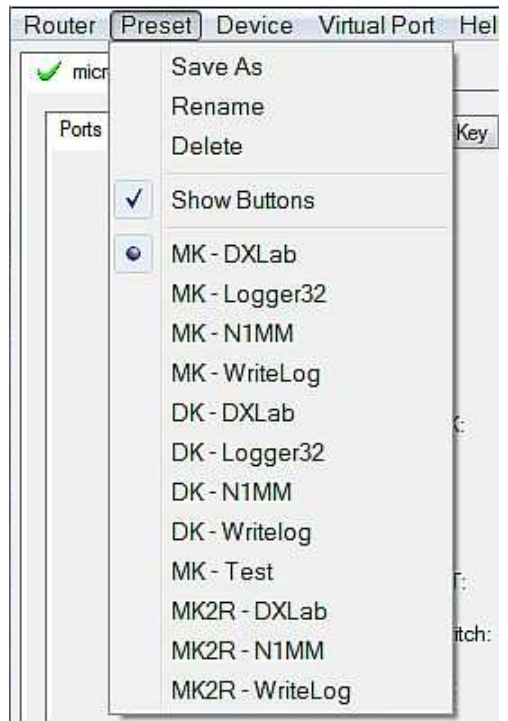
Router Preset Device Virtual Port Hel

micr

Ports

Key

Save As
Rename
Delete

Show Buttons

MK - DXLab
MK - Logger32
MK - N1MM
MK - WriteLog
DK - DXLab
DK - Logger32
DK - N1MM
DK - Writelog
MK - Test
MK2R - DXLab
MK2R - N1MM
MK2R - WriteLog

:

T:

itch: